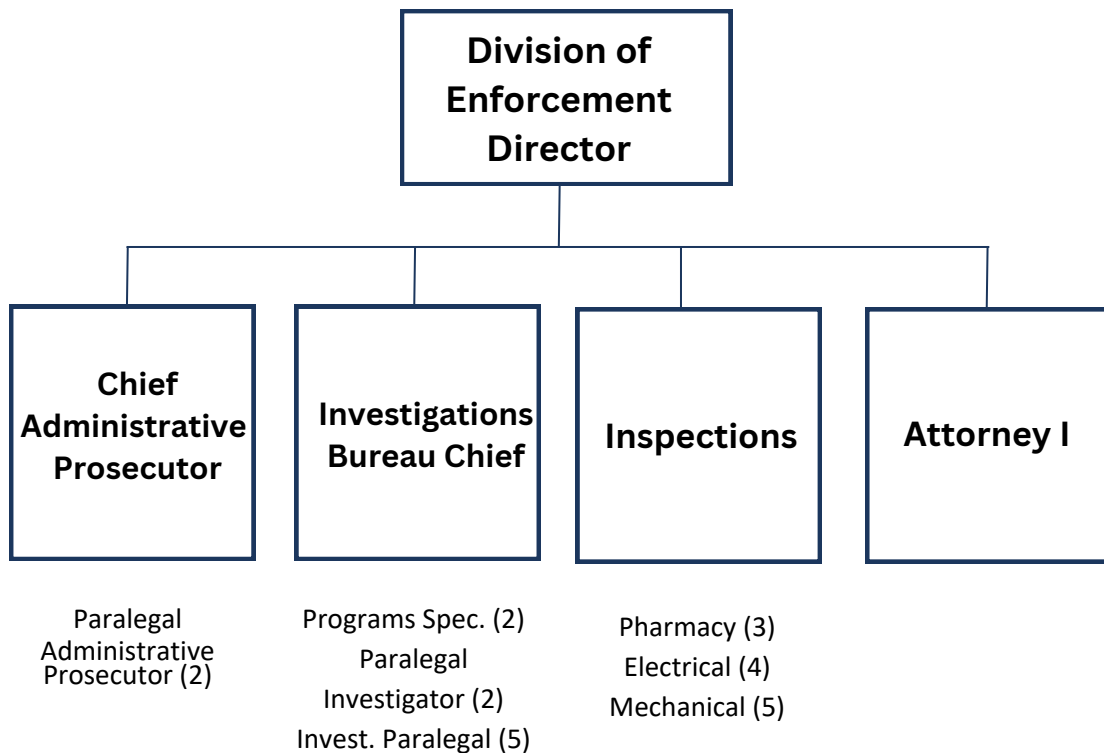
Division of Enforcement Director

Chief Administrative Prosecutor

Investigations Bureau Chief

Inspections

Attorney I

Paralegal
Administrative Prosecutor (2)

Programs Spec. (2)
Paralegal Investigator (2)
Invest. Paralegal (5)

Pharmacy (3)
Electrical (4)
Mechanical (5)